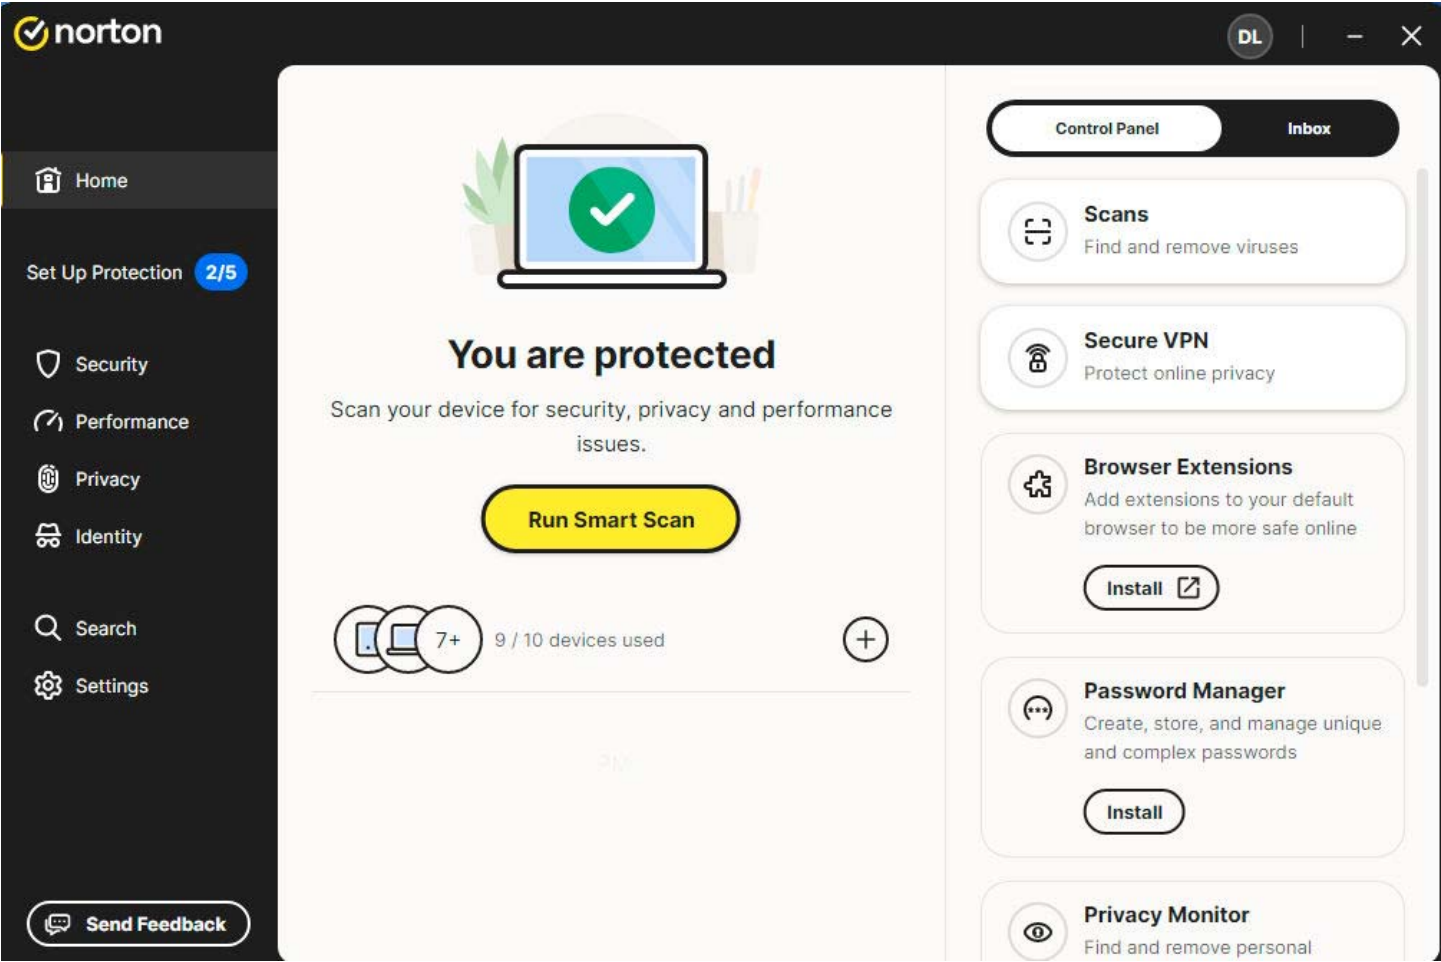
norton

DL

Home

Set Up Protection 2/5

Security

Performance

Privacy

Identity

Search

Settings

Send Feedback

You are protected

Scan your device for security, privacy and performance issues.

Run Smart Scan

7+ 9 / 10 devices used

Control Panel

Inbox

Scans
Find and remove viruses

Secure VPN
Protect online privacy

Browser Extensions
Add extensions to your default browser to be more safe online

Install

Password Manager
Create, store, and manage unique and complex passwords

Install

Privacy Monitor
Find and remove personal